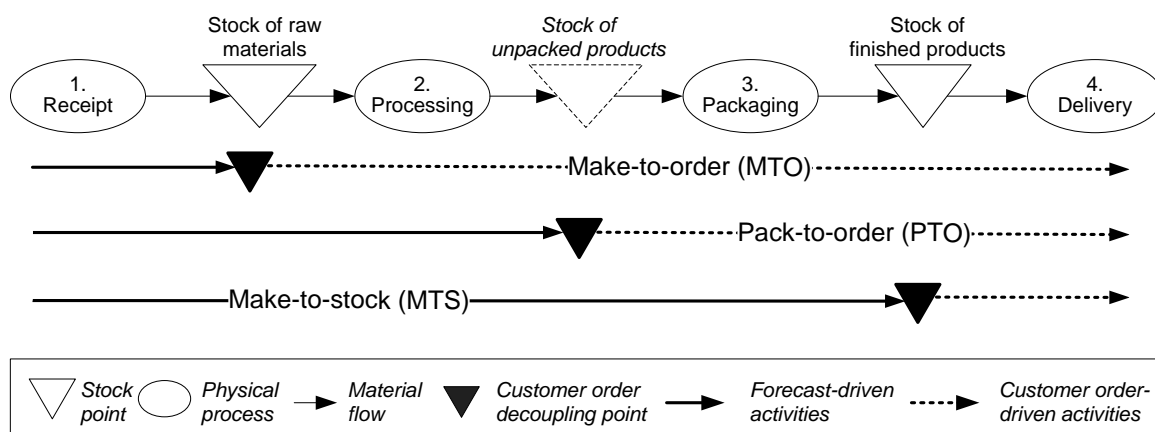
Stock of raw materials

Stock of unpacked products

Stock of finished products

1. Receipt

2. Processing

3. Packaging

4. Delivery

Make-to-order (MTO)

Pack-to-order (PTO)

Make-to-stock (MTS)

Stock point

Physical process

Material flow

Customer order decoupling point

Forecast-driven activities

Customer order-driven activities